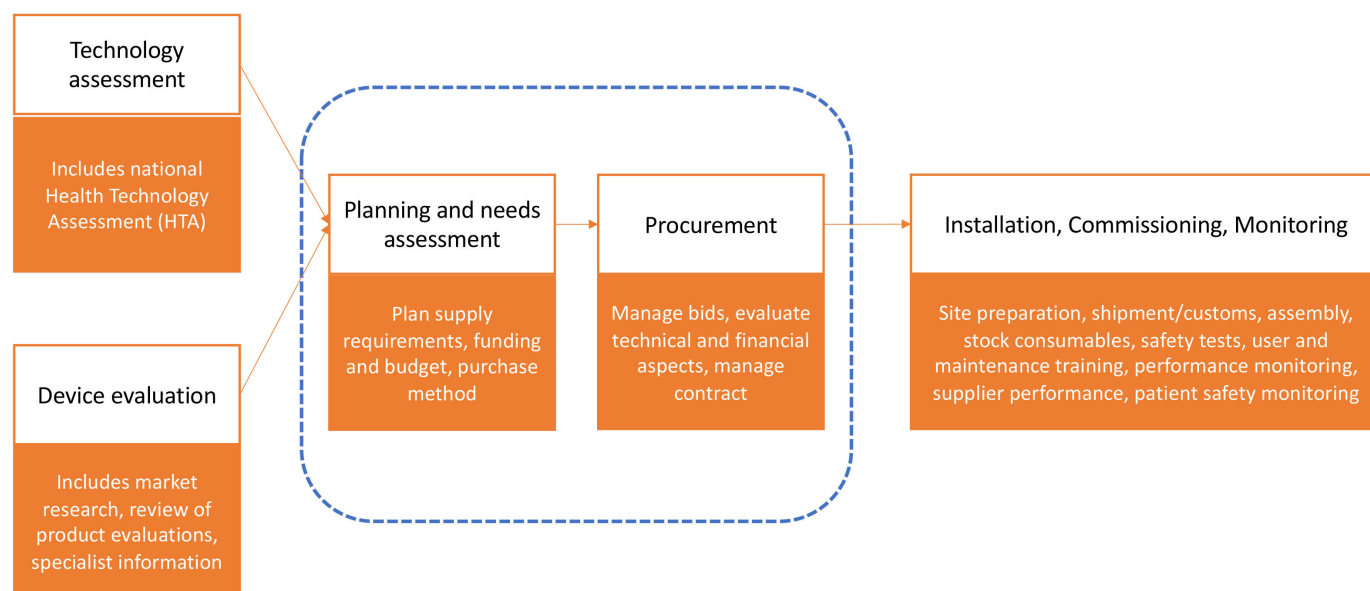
Technology assessment

Includes national Health Technology Assessment (HTA)

Device evaluation

Includes market research, review of product evaluations, specialist information

Planning and needs assessment

Plan supply requirements, funding and budget, purchase method

Procurement

Manage bids, evaluate technical and financial aspects, manage contract

Installation, Commissioning, Monitoring

Site preparation, shipment/customs, assembly, stock consumables, safety tests, user and maintenance training, performance monitoring, supplier performance, patient safety monitoring